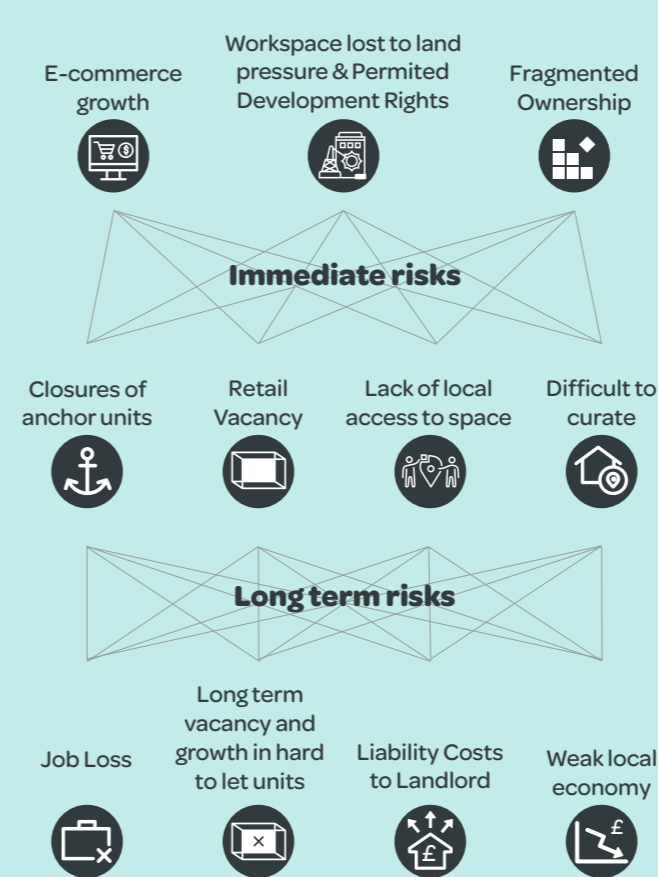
E-commerce growth

Workspace lost to land pressure & Permited Development Rights

Fragmented Ownership

Immediate risks

Closures of anchor units

Retail Vacancy

Lack of local access to space

Difficult to curate

Long term risks

Job Loss

Long term vacancy and growth in hard to let units

Liability Costs to Landlord

Weak local economy